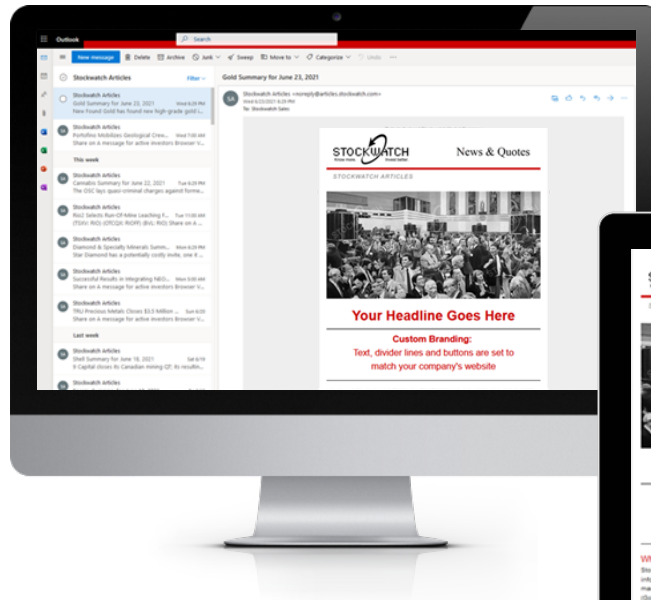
Outlook

Search

New message   Delete   Archive   Junk   Sweep   Move to   Categorize   Undo

Stockwatch Articles   Filter

Stockwatch Articles
Gold Summary for June 23, 2021   Wed 6:29 PM
New Found Gold has found new high-grade gold i...

Stockwatch Articles
Portofino Mobilizes Geological Crew...   Wed 7:00 AM
Share on a message for active investors Browser V...

This week

Stockwatch Articles
Cannabis Summary for June 22, 2021   Tue 6:29 PM
The OSC lays quasi-criminal charges against forme...

Stockwatch Articles
Rio2 Selects Run-Of-Mine Leaching F...   Tue 11:00 AM
(TSXV: RIO) (OTCQX: RIOFF) (BVL: RIO) Share on a...

Stockwatch Articles
Diamond & Specialty Minerals Summ...   Mon 6:29 PM
Star Diamond has a potentially costly invite, one it ...

Stockwatch Articles
Successful Results in Integrating NEO...   Mon 9:00 AM
Share on a message for active investors Browser V...

Stockwatch Articles
TRU Precious Metals Closes $3.5 Million ...   Sun 6:00
Share on a message for active investors Browser V...

Last week

Stockwatch Articles
Shell Summary for June 16, 2021   Sat 6/19
X-Capital closes its Canadian mining QT; its results...

Stockwatch Articles

Gold Summary for June 23, 2021

SA   Stockwatch Articles <noreply@articles.stockwatch.com>
Wed 6/23/2021 6:29 PM
To: Stockwatch Sales

STOCKWATCH
News & Quotes

STOCKWATCH ARTICLES

Your Headline Goes Here

Custom Branding:
Text, divider lines and buttons are set to match your company's website